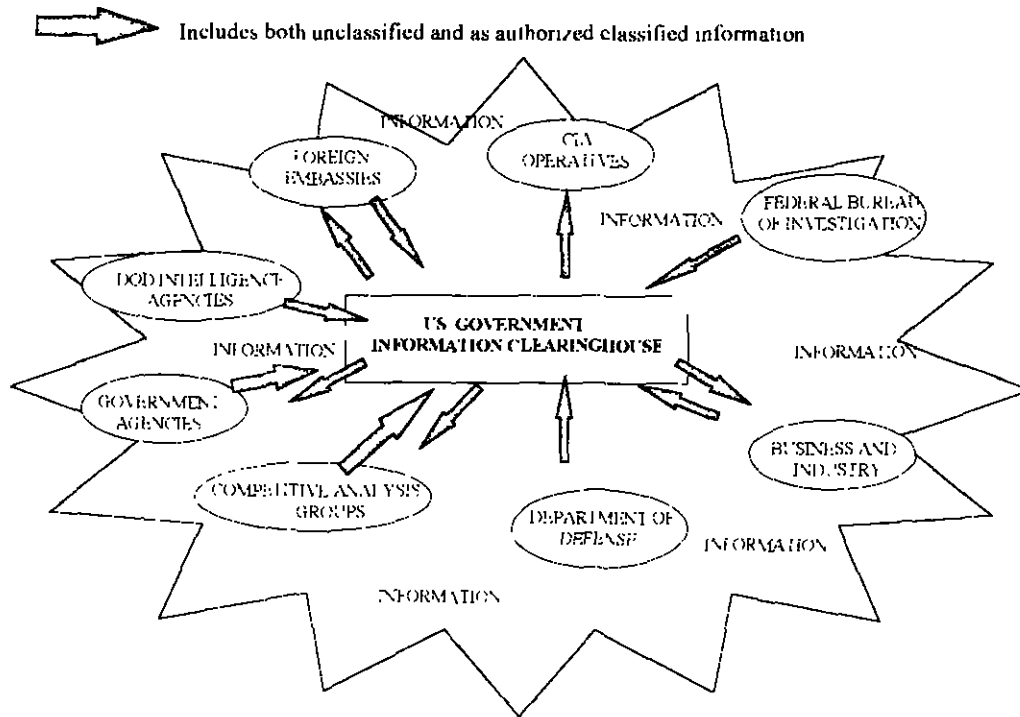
Includes both unclassified and as authorized classified information

INFORMATION

FOREIGN EMBASSIES

CIA OPERATIVES

INFORMATION

FEDERAL BUREAU OF INVESTIGATION

DOD INTELLIGENCE AGENCIES

US GOVERNMENT INFORMATION CLEARINGHOUSE

INFORMATION

INFORMATION

GOVERNMENT AGENCIES

BUSINESS AND INDUSTRY

COMPETITIVE ANALYSIS GROUPS

DEPARTMENT OF DEFENSE

INFORMATION

INFORMATION